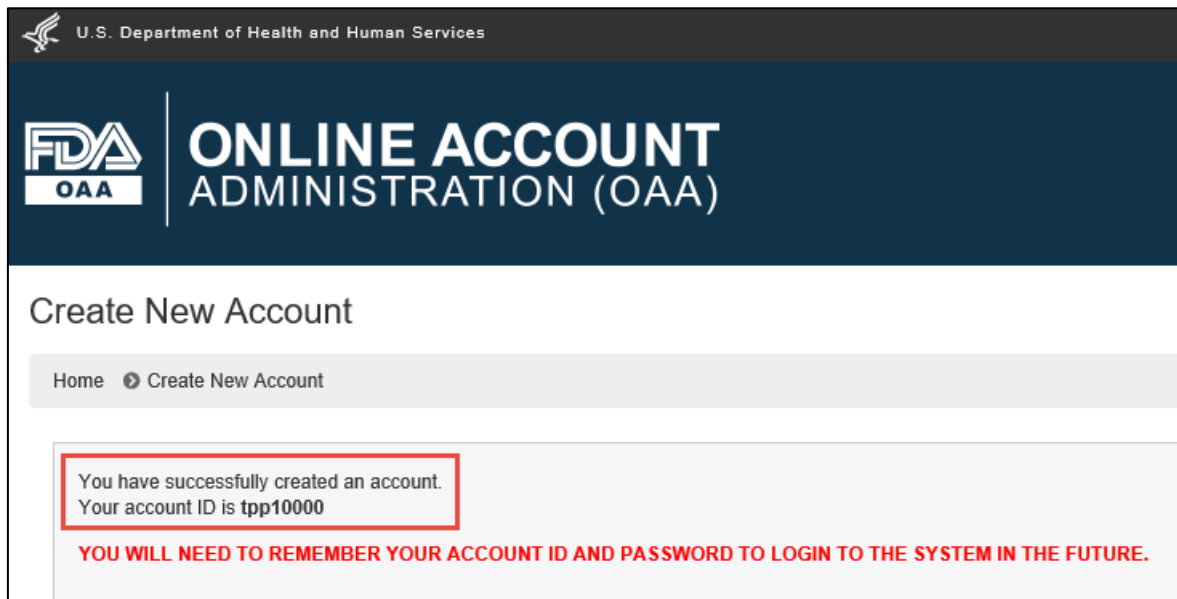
U.S. Department of Health and Human Services

FDA
OAA

ONLINE ACCOUNT
ADMINISTRATION (OAA)

Create New Account

Home Create New Account

You have successfully created an account.
Your account ID is **tpp10000**

YOU WILL NEED TO REMEMBER YOUR ACCOUNT ID AND PASSWORD TO LOGIN TO THE SYSTEM IN THE FUTURE.